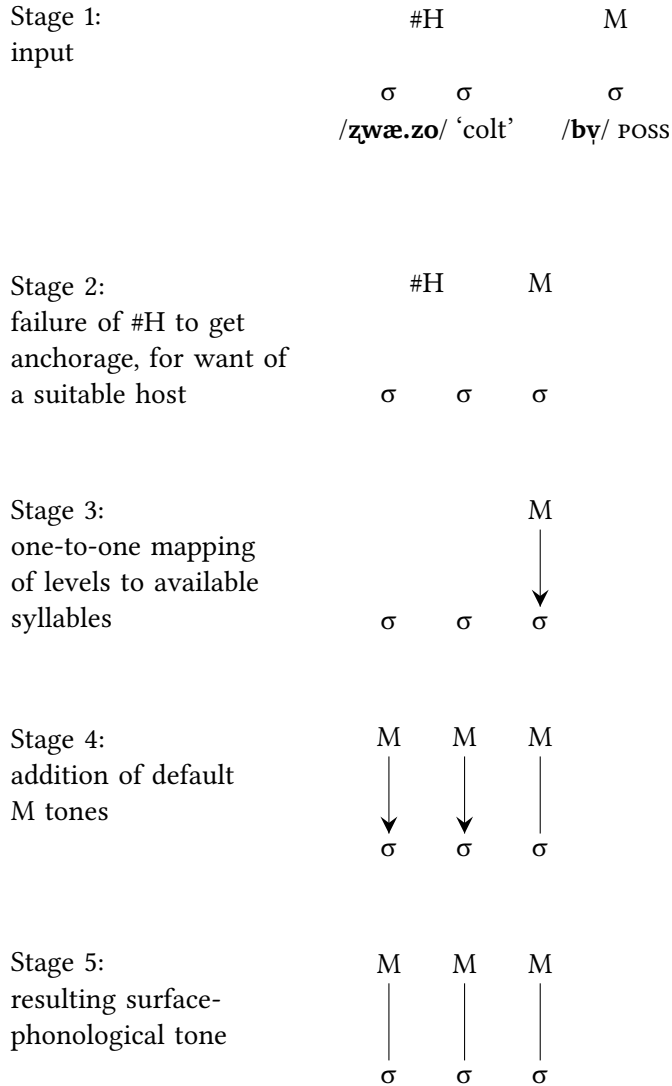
Stage 1: input

#H M

σ σ σ
/**z̧wæ.zo**/ 'colt' /**bv̩**/ POSS

Stage 2: failure of #H to get anchorage, for want of a suitable host

#H M

σ σ σ

Stage 3: one-to-one mapping of levels to available syllables

M

σ σ σ

Stage 4: addition of default M tones

M M M

σ σ σ

Stage 5: resulting surface-phonological tone

M M M

σ σ σ